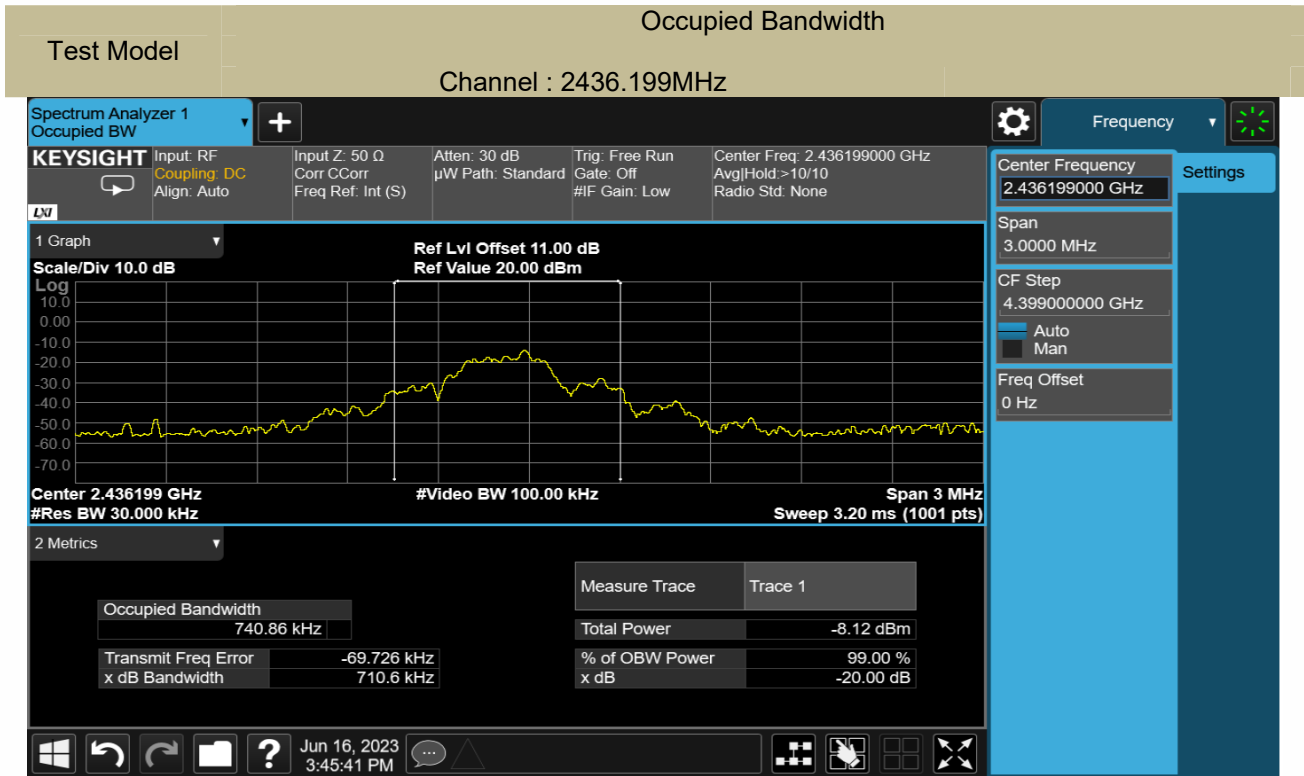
Test Model

Occupied Bandwidth

Channel : 2436.199MHz

Spectrum Analyzer 1
Occupied BW

Frequency

KEYSIGHT
LXI

Input: RF
Coupling: DC
Align: Auto

Input Z: 50 Ω
Corr CCorr
Freq Ref: Int (S)

Atten: 30 dB
µW Path: Standard

Trig: Free Run
Gate: Off
#IF Gain: Low

Center Freq: 2.436199000 GHz
Avg|Hold:>10/10
Radio Std: None

1 Graph

Scale/Div 10.0 dB
Log

Ref Lvl Offset 11.00 dB
Ref Value 20.00 dBm

10.0
0.00
-10.0
-20.0
-30.0
-40.0
-50.0
-60.0
-70.0

Center 2.436199 GHz
#Res BW 30.000 kHz

#Video BW 100.00 kHz

Span 3 MHz
Sweep 3.20 ms (1001 pts)

2 Metrics

Occupied Bandwidth
740.86 kHz

Transmit Freq Error -69.726 kHz
x dB Bandwidth 710.6 kHz

| Measure Trace | Trace 1 |
|---|---|
| Total Power | -8.12 dBm |
| % of OBW Power | 99.00 % |
| x dB | -20.00 dB |

Center Frequency
2.436199000 GHz

Settings

Span
3.0000 MHz

CF Step
4.399000000 GHz
Auto
Man

Freq Offset
0 Hz

Jun 16, 2023
3:45:41 PM